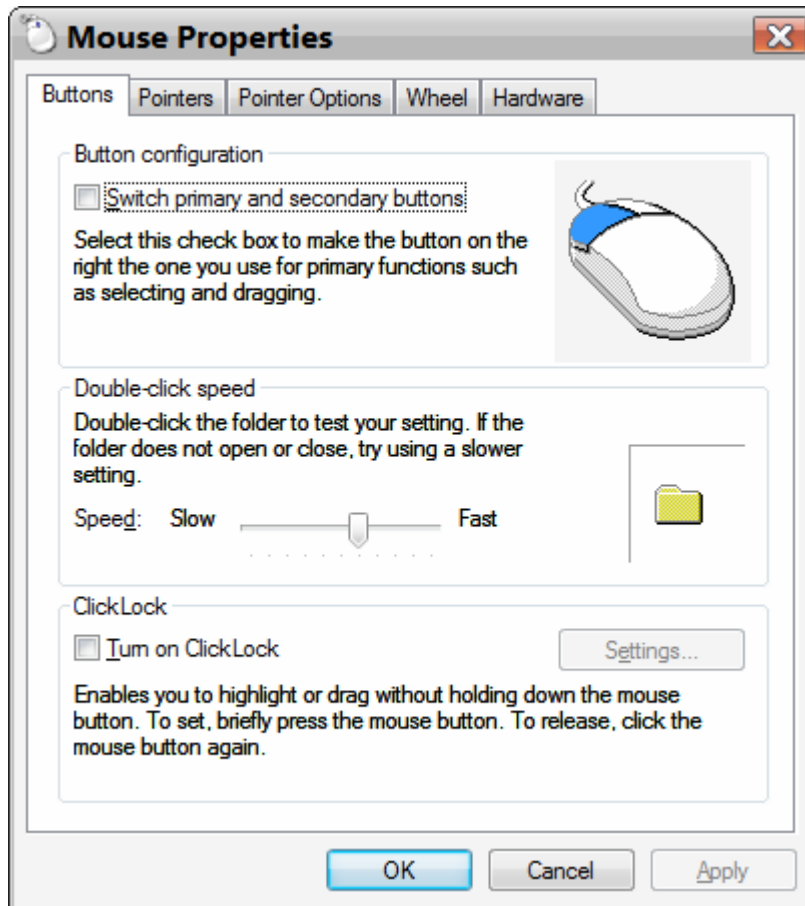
Mouse Properties

Buttons | Pointers | Pointer Options | Wheel | Hardware

Button configuration

Switch primary and secondary buttons

Select this check box to make the button on the right the one you use for primary functions such as selecting and dragging.

Double-click speed

Double-click the folder to test your setting. If the folder does not open or close, try using a slower setting.

Speed: Slow Fast

ClickLock

Turn on ClickLock

Settings...

Enables you to highlight or drag without holding down the mouse button. To set, briefly press the mouse button. To release, click the mouse button again.

OK Cancel Apply